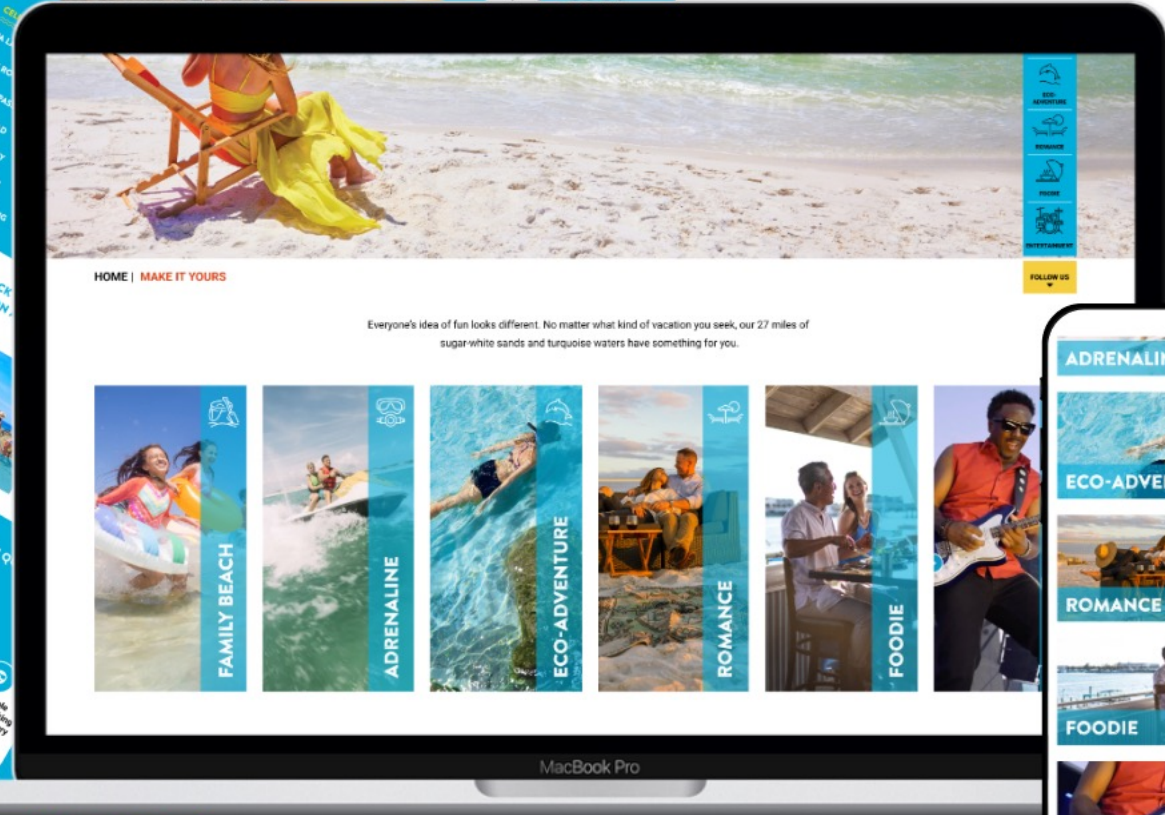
ECO-ADVENTURE

ROMANCE

FOODIE

ENTERTAINMENT

HOME | MAKE IT YOURS

FOLLOW US

Everyone's idea of fun looks different. No matter what kind of vacation you seek, our 27 miles of sugar-white sands and turquoise waters have something for you.

FAMILY BEACH

ADRENALINE

ECO-ADVENTURE

ROMANCE

FOODIE

MacBook Pro

ADRENALIN

ECO-ADVE

ROMANCE

FOODIE